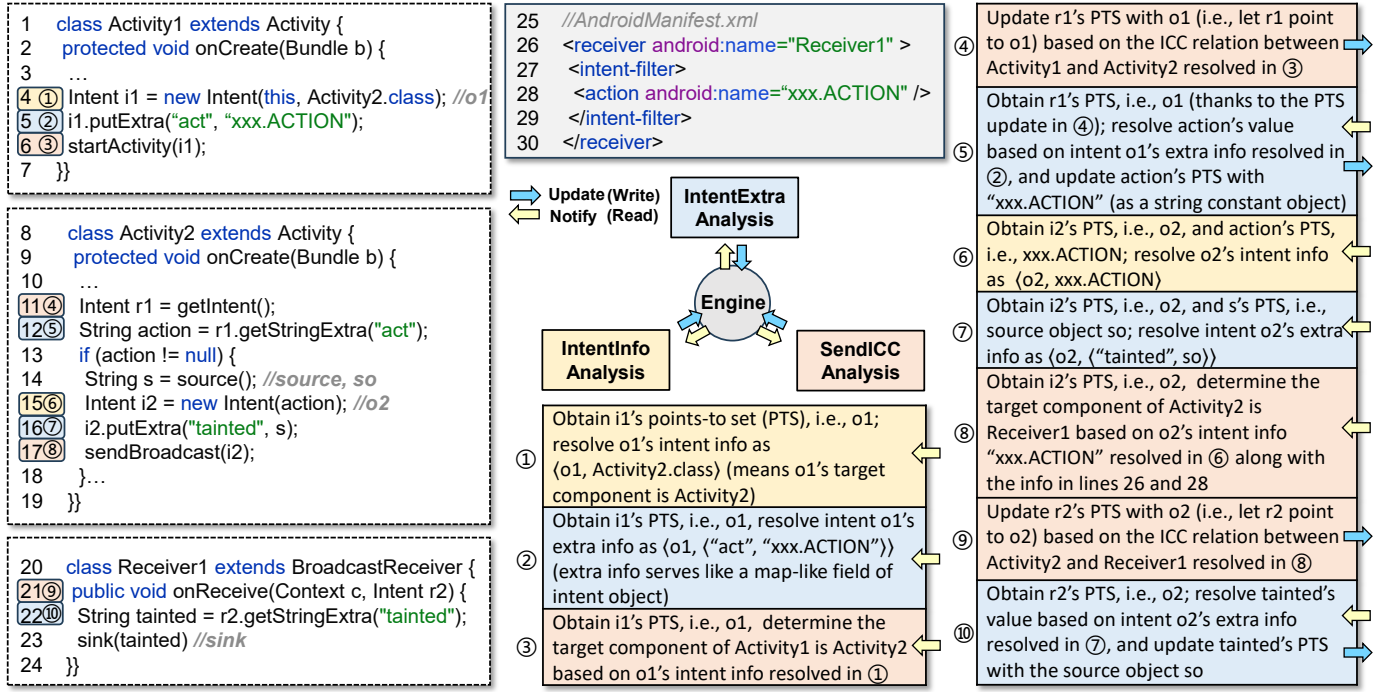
1 class Activity1 extends Activity {
2 protected void onCreate(Bundle b) {
3 …
4 ① Intent i1 = new Intent(this, Activity2.class); //o1
5 ② i1.putExtra("act", "xxx.ACTION");
6 ③ startActivity(i1);
7 }}

8 class Activity2 extends Activity {
9 protected void onCreate(Bundle b) {
10 …
11④ Intent r1 = getIntent();
12⑤ String action = r1.getStringExtra("act");
13 if (action != null) {
14 String s = source(); //source, so
15⑥ Intent i2 = new Intent(action); //o2
16⑦ i2.putExtra("tainted", s);
17⑧ sendBroadcast(i2);
18 }…
19 }}

20 class Receiver1 extends BroadcastReceiver {
21⑨ public void onReceive(Context c, Intent r2) {
22⑩ String tainted = r2.getStringExtra("tainted");
23 sink(tainted) //sink
24 }}

25 //AndroidManifest.xml
26 <receiver android:name="Receiver1" >
27 <intent-filter>
28 <action android:name="xxx.ACTION" />
29 </intent-filter>
30 </receiver>

Update (Write)
Notify (Read)

IntentExtra Analysis

Engine

IntentInfo Analysis

SendICC Analysis

① Obtain i1's points-to set (PTS), i.e., o1; resolve o1's intent info as ⟨o1, Activity2.class⟩ (means o1's target component is Activity2)

② Obtain i1's PTS, i.e., o1, resolve intent o1's extra info as ⟨o1, ⟨"act", "xxx.ACTION"⟩⟩ (extra info serves like a map-like field of intent object)

③ Obtain i1's PTS, i.e., o1, determine the target component of Activity1 is Activity2 based on o1's intent info resolved in ①

④ Update r1's PTS with o1 (i.e., let r1 point to o1) based on the ICC relation between Activity1 and Activity2 resolved in ③

⑤ Obtain r1's PTS, i.e., o1 (thanks to the PTS update in ④); resolve action's value based on intent o1's extra info resolved in ②, and update action's PTS with "xxx.ACTION" (as a string constant object)

⑥ Obtain i2's PTS, i.e., o2, and action's PTS, i.e., xxx.ACTION; resolve o2's intent info as ⟨o2, xxx.ACTION⟩

⑦ Obtain i2's PTS, i.e., o2, and s's PTS, i.e., source object so; resolve intent o2's extra info as ⟨o2, ⟨"tainted", so⟩⟩

⑧ Obtain i2's PTS, i.e., o2, determine the target component of Activity2 is Receiver1 based on o2's intent info "xxx.ACTION" resolved in ⑥ along with the info in lines 26 and 28

⑨ Update r2's PTS with o2 (i.e., let r2 point to o2) based on the ICC relation between Activity2 and Receiver1 resolved in ⑧

⑩ Obtain r2's PTS, i.e., o2; resolve tainted's value based on intent o2's extra info resolved in ⑦, and update tainted's PTS with the source object so